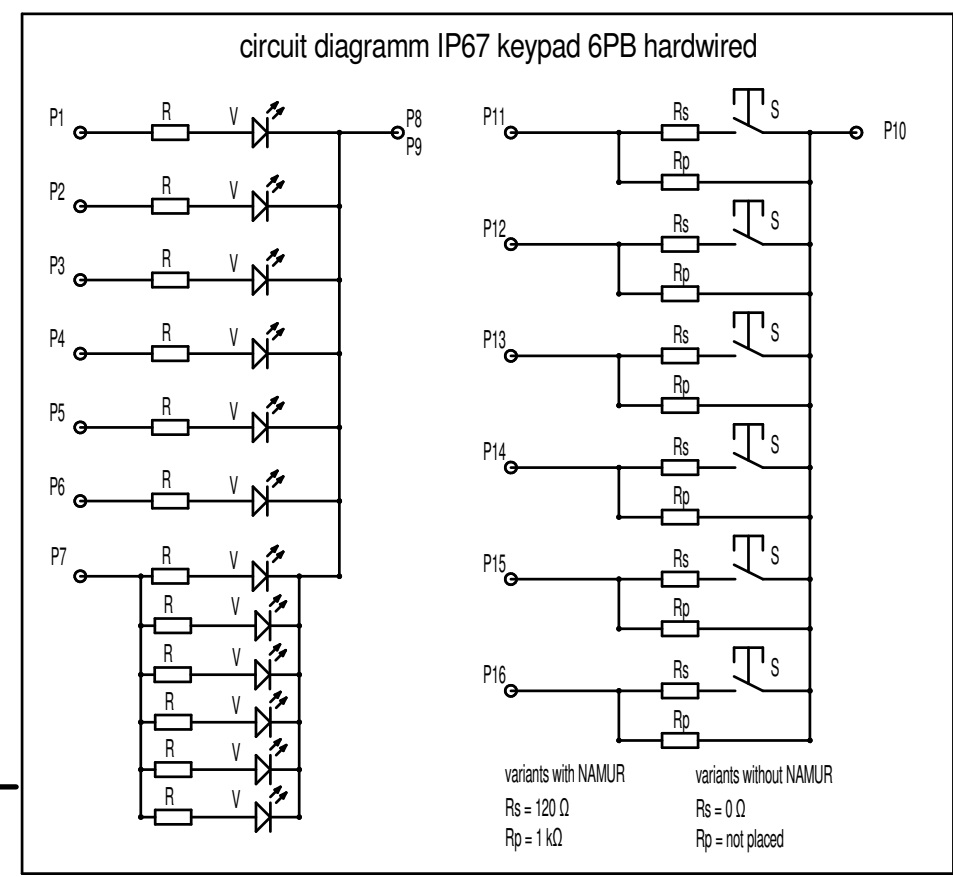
circuit diagramm IP67 keypad 6PB hardwired

P1 R V P8 P9
P2 R V
P3 R V
P4 R V
P5 R V
P6 R V
P7 R V
R V
R V
R V
R V
R V

P11 Rs S P10
Rp
P12 Rs S
Rp
P13 Rs S
Rp
P14 Rs S
Rp
P15 Rs S
Rp
P16 Rs S
Rp

variants with NAMUR
Rs = 120 Ω
Rp = 1 kΩ

variants without NAMUR
Rs = 0 Ω
Rp = not placed